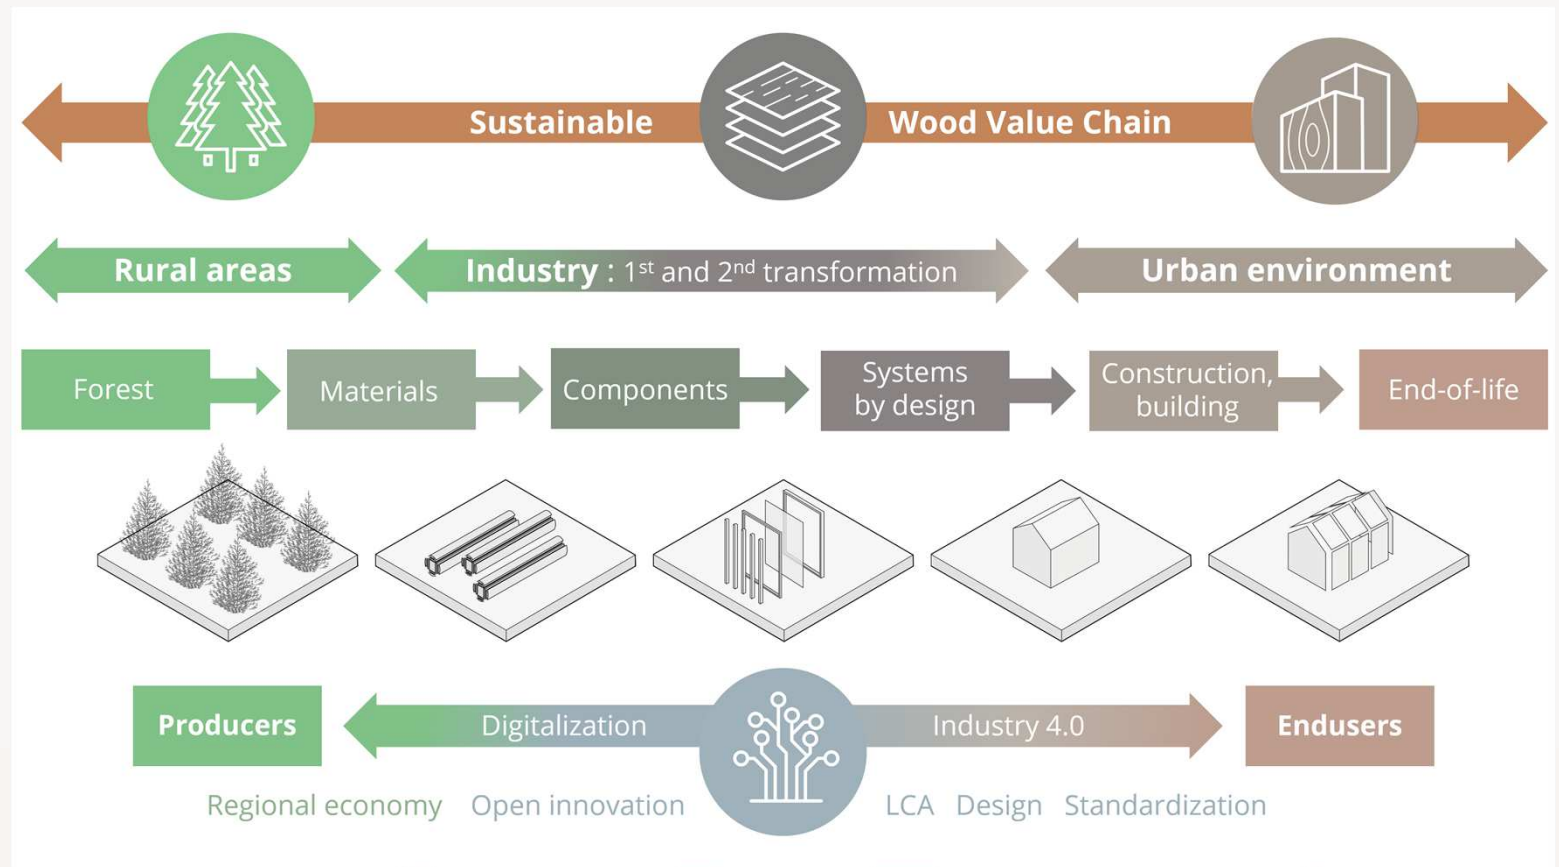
Sustainable Wood Value Chain

Rural areas

Industry : $1^{st}$ and $2^{nd}$ transformation

Urban environment

Forest

Materials

Components

Systems by design

Construction, building

End-of-life

Producers

Digitalization

Industry 4.0

Endusers

Regional economy Open innovation LCA Design Standardization